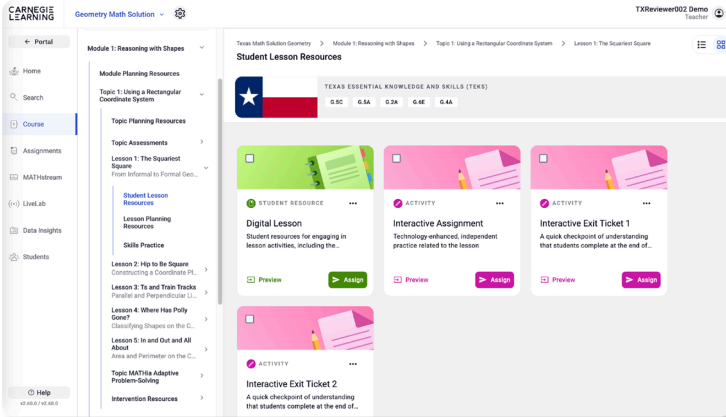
CARNEGIE LEARNING
Geometry Math Solution
TXReviewer002 Demo
Teacher

← Portal
Home
Search
Course
Assignments
MATHstream
LiveLab
Data Insights
Students
Help
v2.60.0 / v2.60.0

Module 1: Reasoning with Shapes
Module Planning Resources
Topic 1: Using a Rectangular Coordinate System
Topic Planning Resources
Topic Assessments
Lesson 1: The Squarest Square
From Informal to Formal Geo...
Student Lesson Resources
Lesson Planning Resources
Skills Practice
Lesson 2: Hip to Be Square
Constructing a Coordinate Pl...
Lesson 3: Ts and Train Tracks
Parallel and Perpendicular Li...
Lesson 4: Where Has Polly Gone?
Classifying Shapes on the C...
Lesson 5: In and Out and All About
Area and Perimeter on the C...
Topic MATHia Adaptive Problem-Solving
Intervention Resources

Texas Math Solution Geometry > Module 1: Reasoning with Shapes > Topic 1: Using a Rectangular Coordinate System > Lesson 1: The Squarest Square
Student Lesson Resources

TEXAS ESSENTIAL KNOWLEDGE AND SKILLS (TEKS)
G.5C G.5A G.2A G.6E G.4A

STUDENT RESOURCE
Digital Lesson
Student resources for engaging in lesson activities, including the...
Preview
Assign

ACTIVITY
Interactive Assignment
Technology-enhanced, independent practice related to the lesson
Preview
Assign

ACTIVITY
Interactive Exit Ticket 1
A quick checkpoint of understanding that students complete at the end of...
Preview
Assign

ACTIVITY
Interactive Exit Ticket 2
A quick checkpoint of understanding that students complete at the end of...